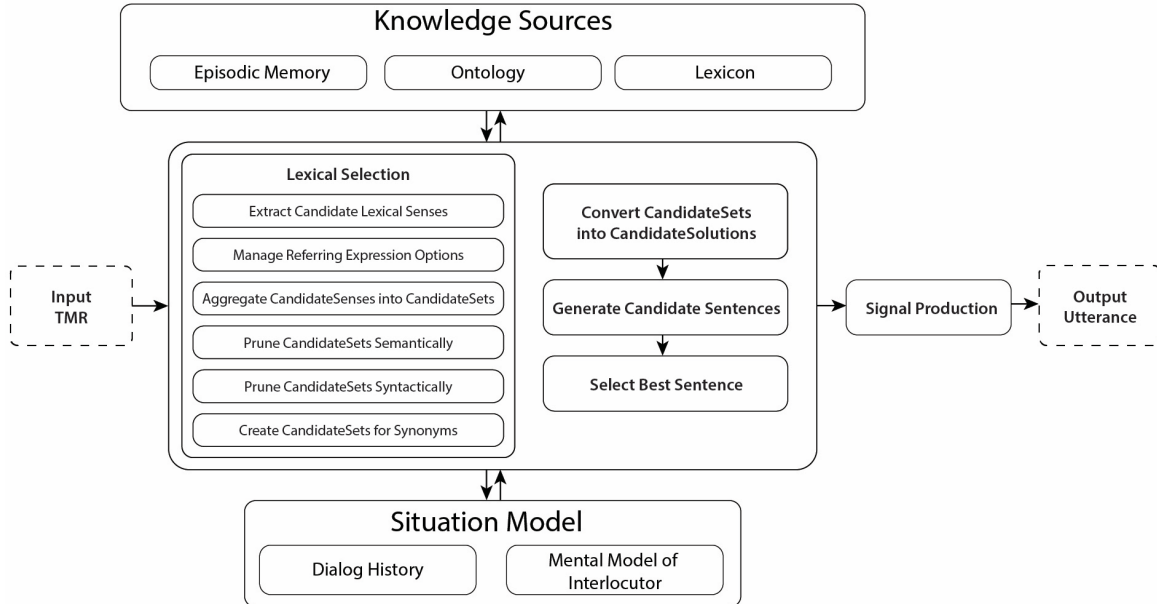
Knowledge Sources

Episodic Memory

Ontology

Lexicon

Input TMR

Lexical Selection

Extract Candidate Lexical Senses

Manage Referring Expression Options

Aggregate CandidateSenses into CandidateSets

Prune CandidateSets Semantically

Prune CandidateSets Syntactically

Create CandidateSets for Synonyms

Convert CandidateSets into CandidateSolutions

Generate Candidate Sentences

Select Best Sentence

Signal Production

Output Utterance

Situation Model

Dialog History

Mental Model of Interlocutor